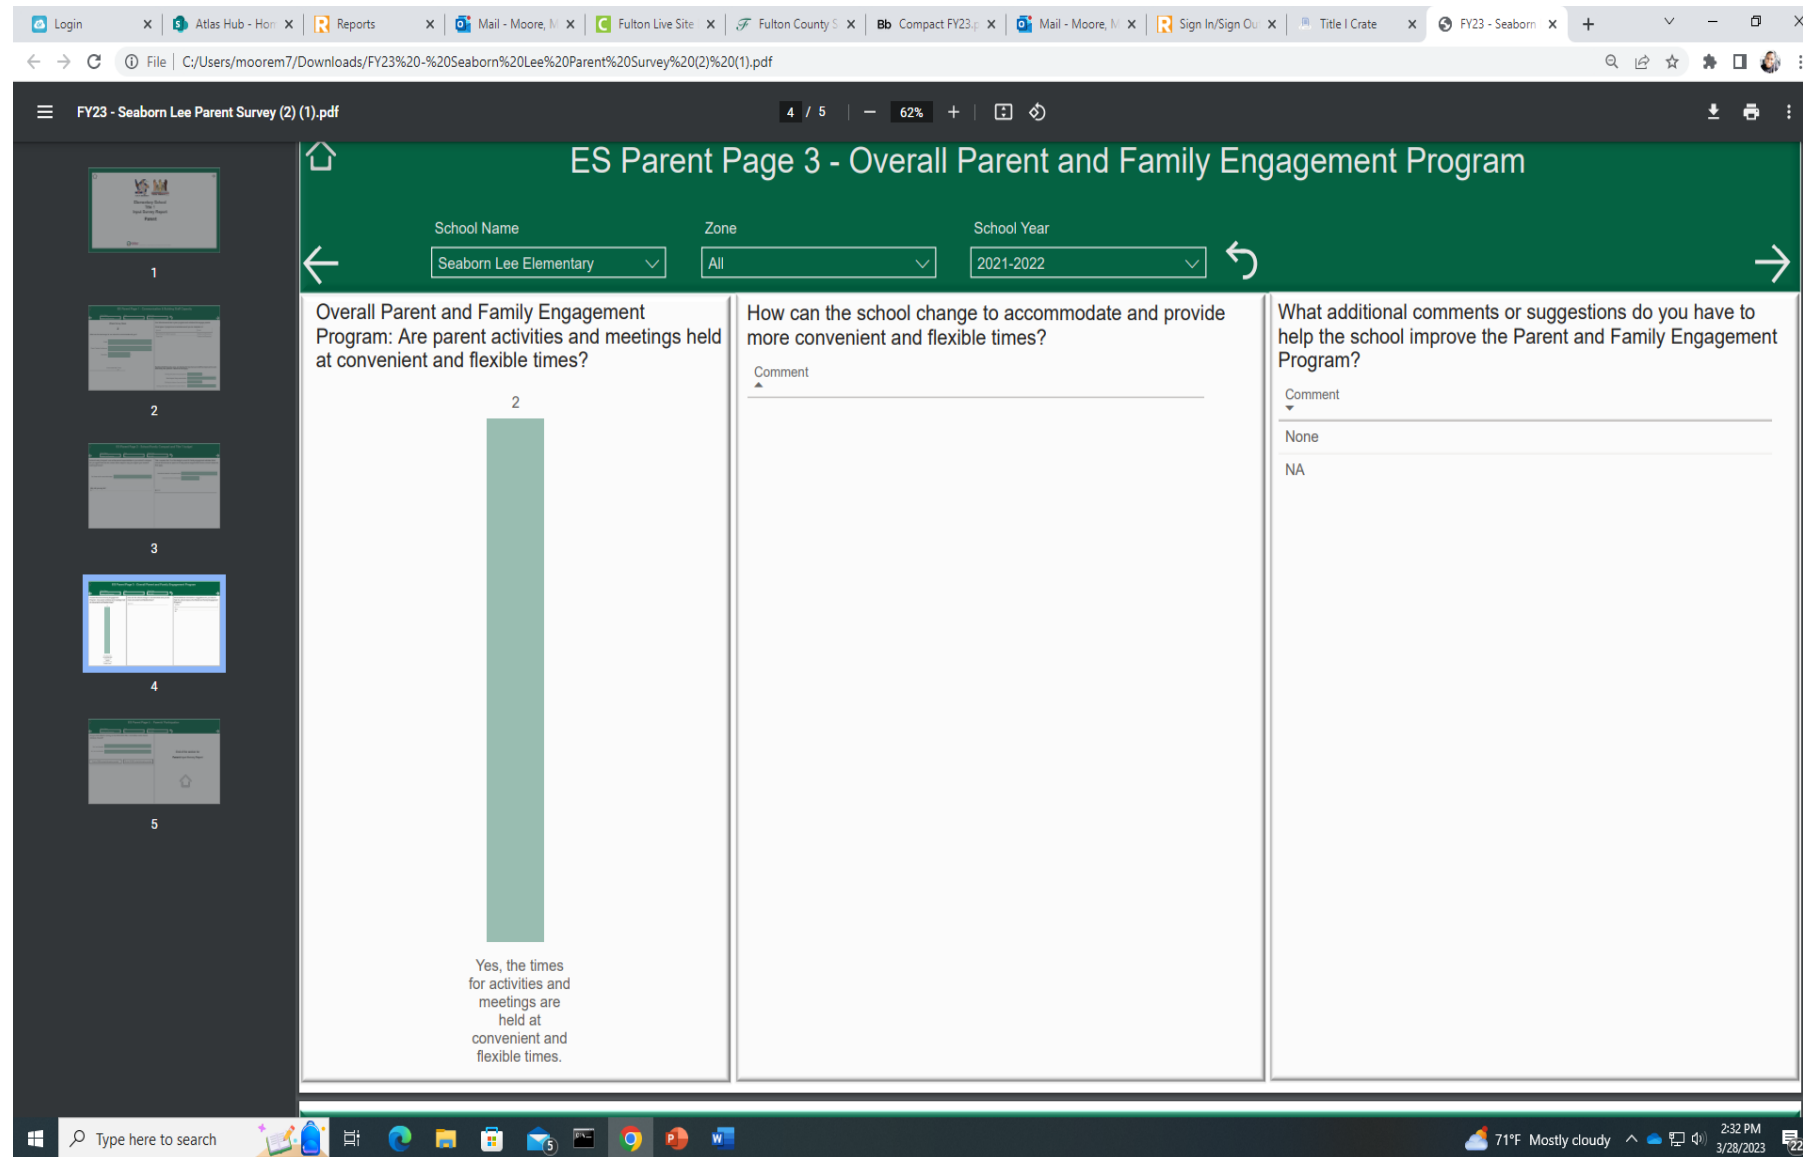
Login | Atlas Hub - Hor | Reports | Mail - Moore, M | Fulton Live Site | Fulton County S | Bb Compact FY23 | Mail - Moore, M | Sign In/Sign Ou | Title I Crate | FY23 - Seaborn

File | C:/Users/moorem7/Downloads/FY23%20-%20Seaborn%20Lee%20Parent%20Survey%20(2)%20(1).pdf

FY23 - Seaborn Lee Parent Survey (2) (1).pdf

4 / 5 | 62%

1

2

3

4

5

ES Parent Page 3 - Overall Parent and Family Engagement Program

School Name
Seaborn Lee Elementary

Zone
All

School Year
2021-2022

Overall Parent and Family Engagement Program: Are parent activities and meetings held at convenient and flexible times?

2

Yes, the times for activities and meetings are held at convenient and flexible times.

How can the school change to accommodate and provide more convenient and flexible times?

Comment

What additional comments or suggestions do you have to help the school improve the Parent and Family Engagement Program?

Comment

None

NA

Type here to search

71°F Mostly cloudy

2:32 PM
3/28/2023